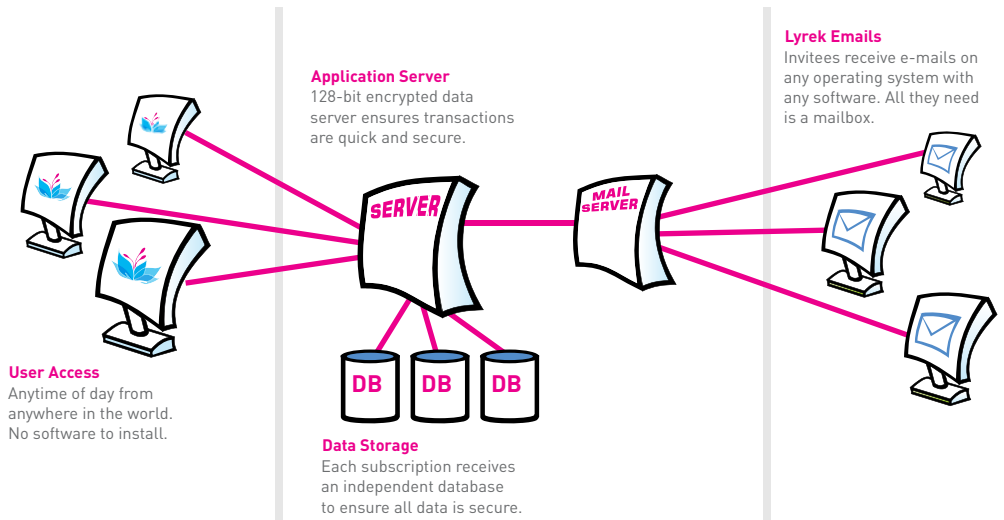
Application Server
128-bit encrypted data server ensures transactions are quick and secure.

Lyrek Emails
Invitees receive e-mails on any operating system with any software. All they need is a mailbox.

SERVER

MAIL SERVER

DB DB DB

User Access
Anytime of day from anywhere in the world. No software to install.

Data Storage
Each subscription receives an independent database to ensure all data is secure.